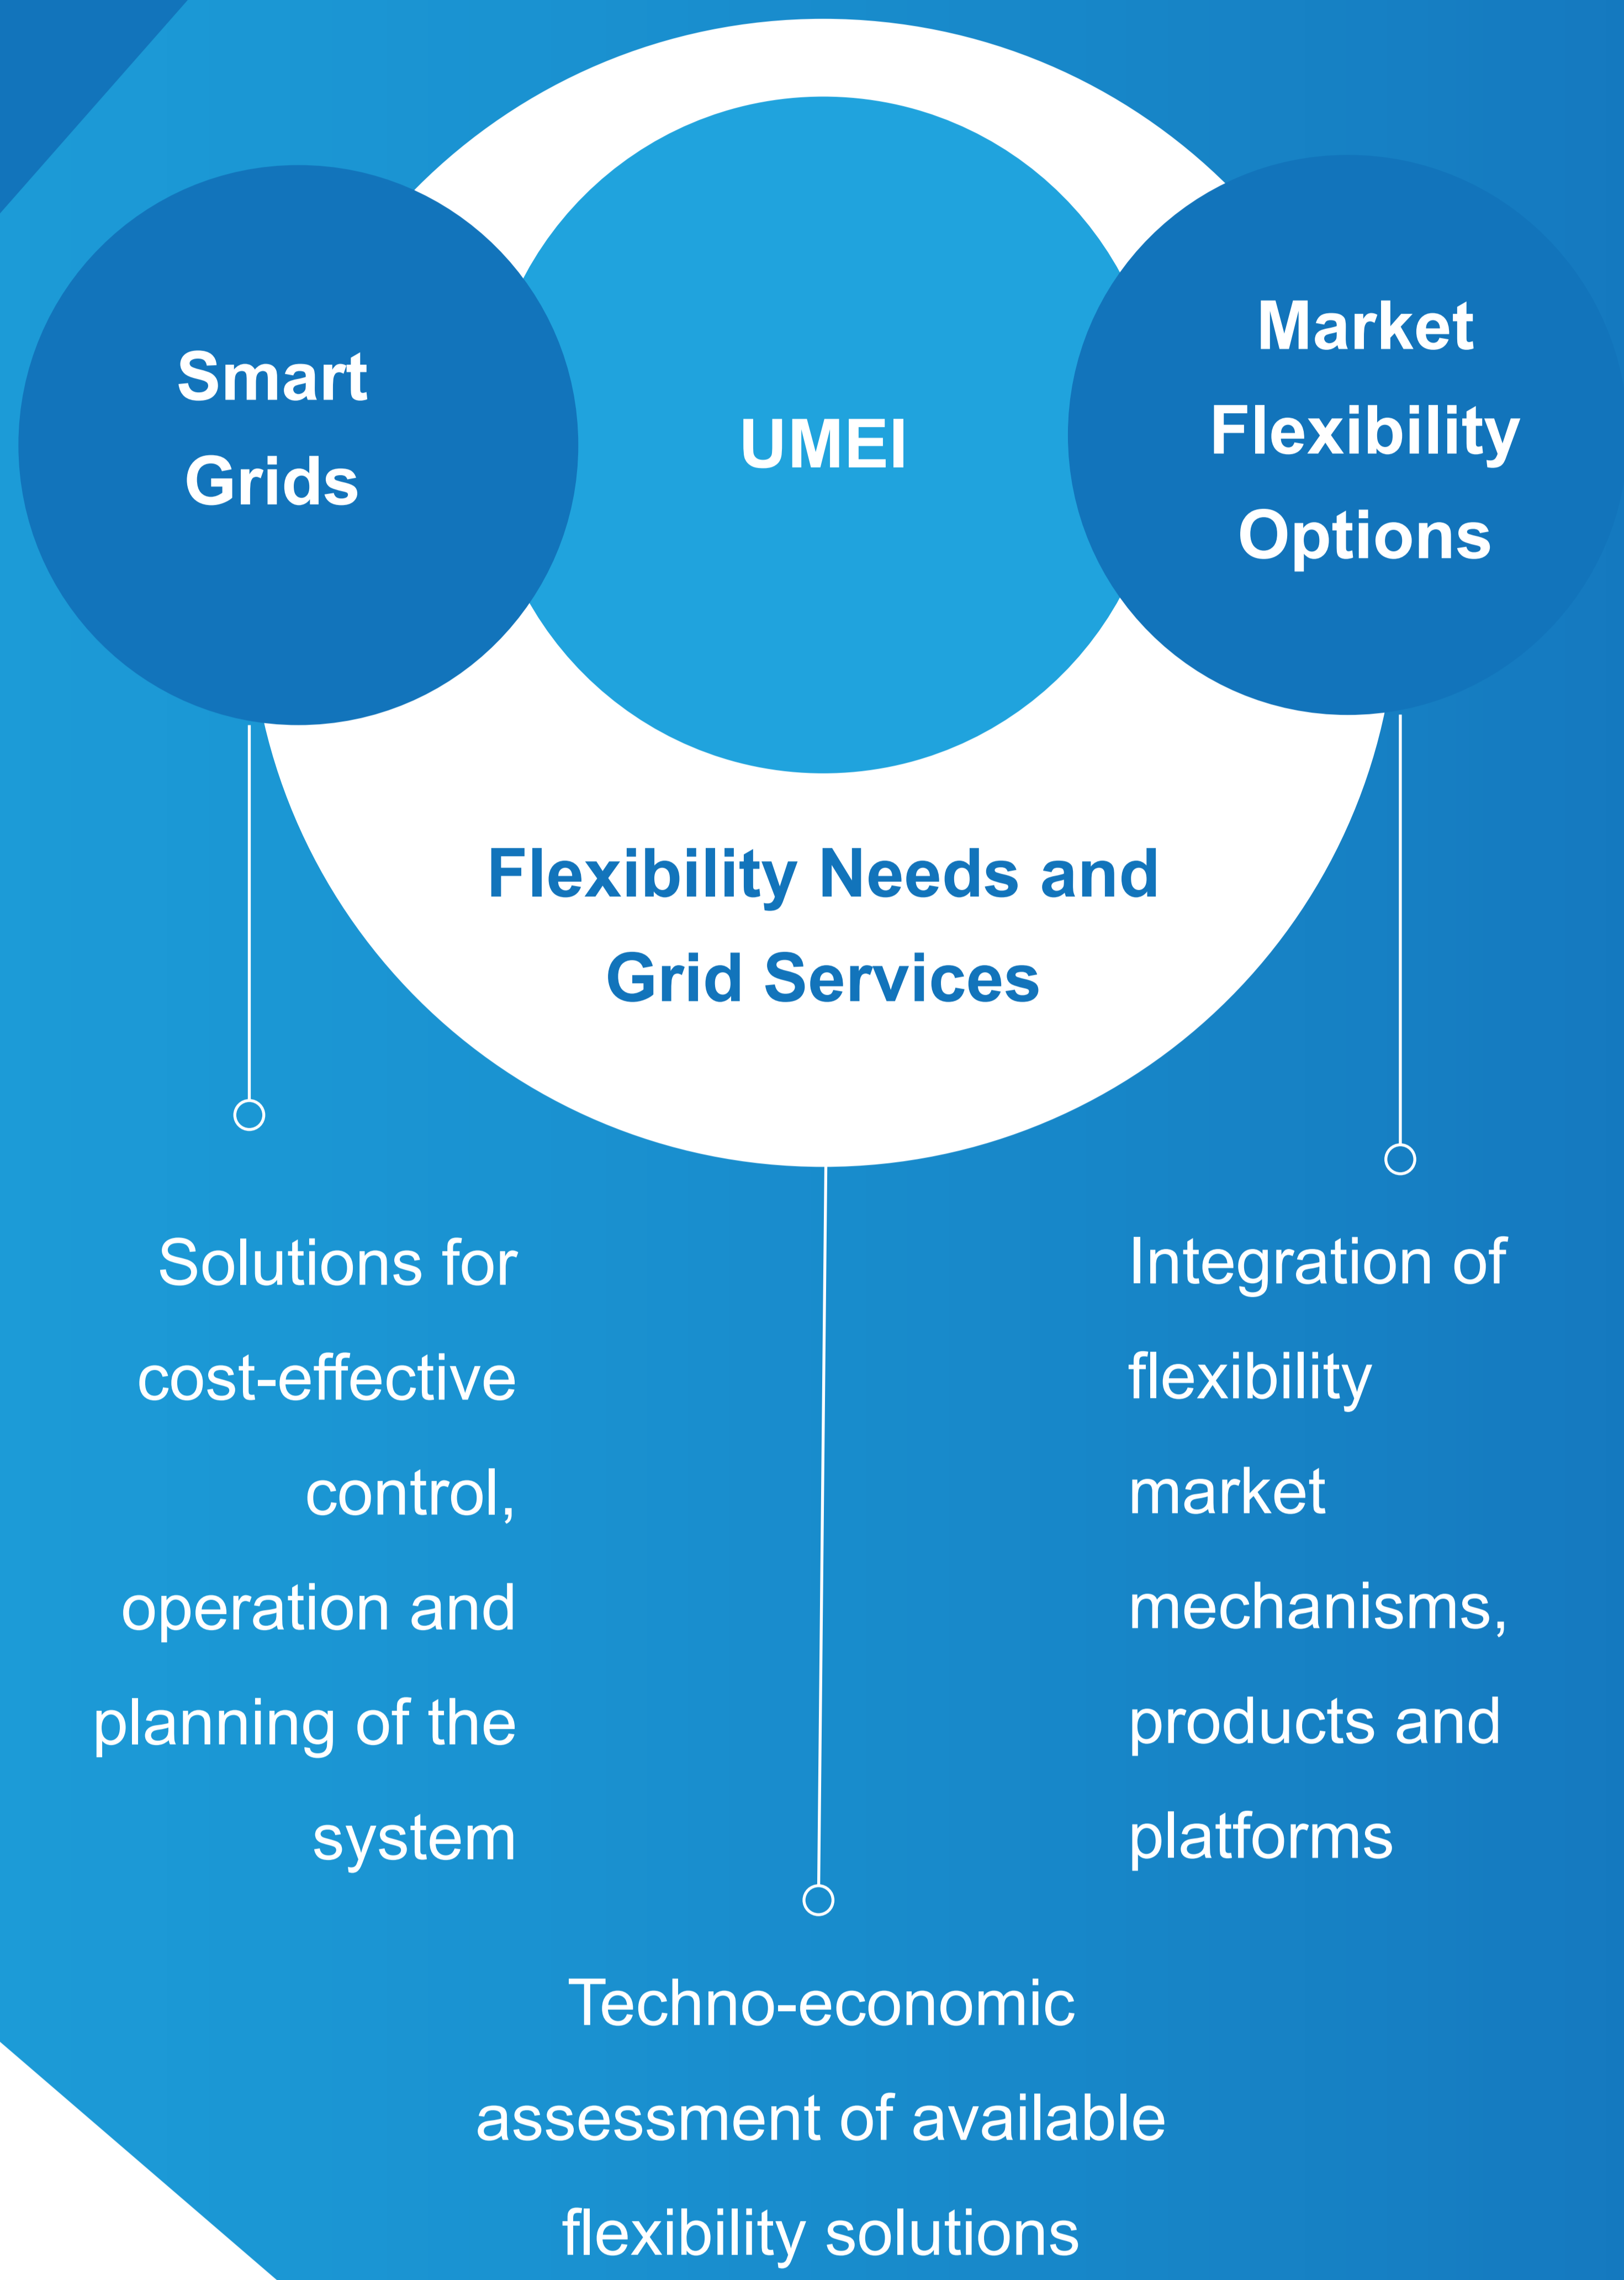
Smart Grids

UMEI

Market Flexibility Options

Flexibility Needs and Grid Services

Solutions for cost-effective control, operation and planning of the system

Integration of flexibility market mechanisms, products and platforms

Techno-economic assessment of available flexibility solutions